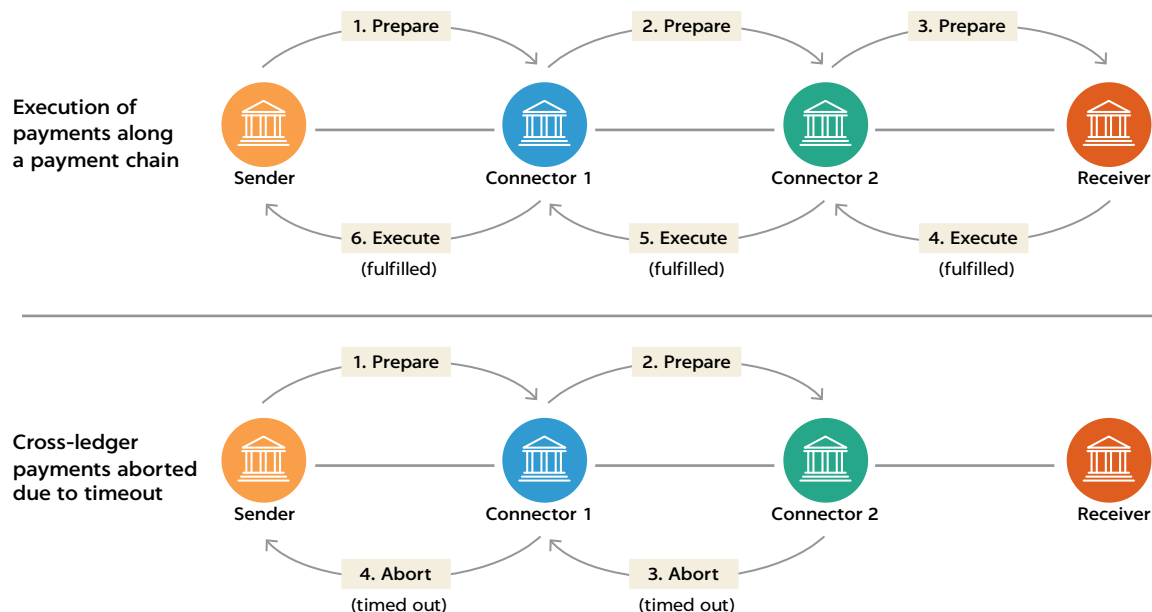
Execution of payments along a payment chain

1. Prepare
2. Prepare
3. Prepare

Sender
Connector 1
Connector 2
Receiver

6. Execute
(fulfilled)
5. Execute
(fulfilled)
4. Execute
(fulfilled)

Cross-ledger payments aborted due to timeout

1. Prepare
2. Prepare

Sender
Connector 1
Connector 2
Receiver

4. Abort
(timed out)
3. Abort
(timed out)